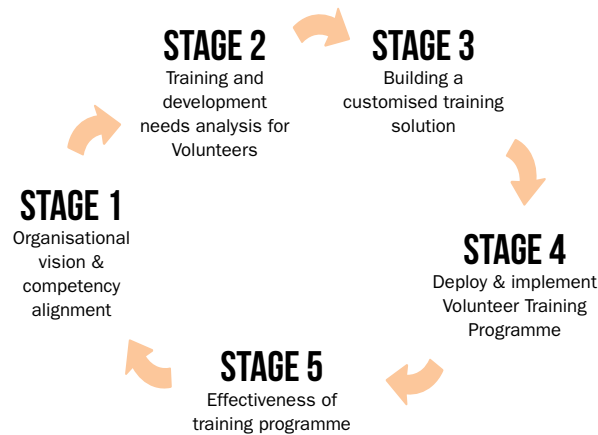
STAGE 1
Organisational vision & competency alignment

STAGE 2
Training and development needs analysis for Volunteers

STAGE 3
Building a customised training solution

STAGE 4
Deploy & implement Volunteer Training Programme

STAGE 5
Effectiveness of training programme